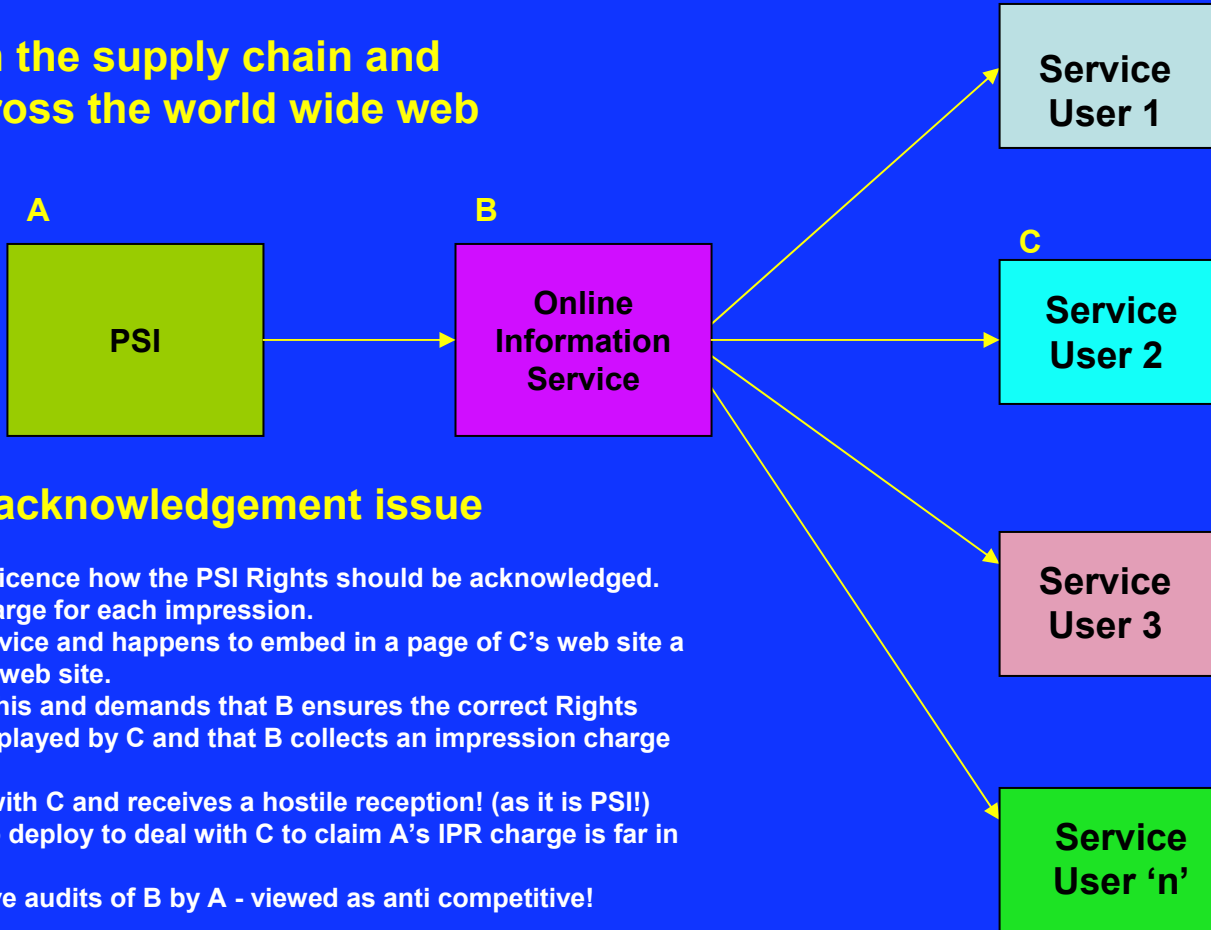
n the supply chain and
ross the world wide web

A

PSI

B

Online Information Service

Service User 1

C

Service User 2

Service User 3

Service User 'n'

acknowledgement issue

icence how the PSI Rights should be acknowledged.
arge for each impression.
vice and happens to embed in a page of C's web site a
web site.
his and demands that B ensures the correct Rights
played by C and that B collects an impression charge

with C and receives a hostile reception! (as it is PSI!)
deploy to deal with C to claim A's IPR charge is far in

e audits of B by A - viewed as anti competitive!